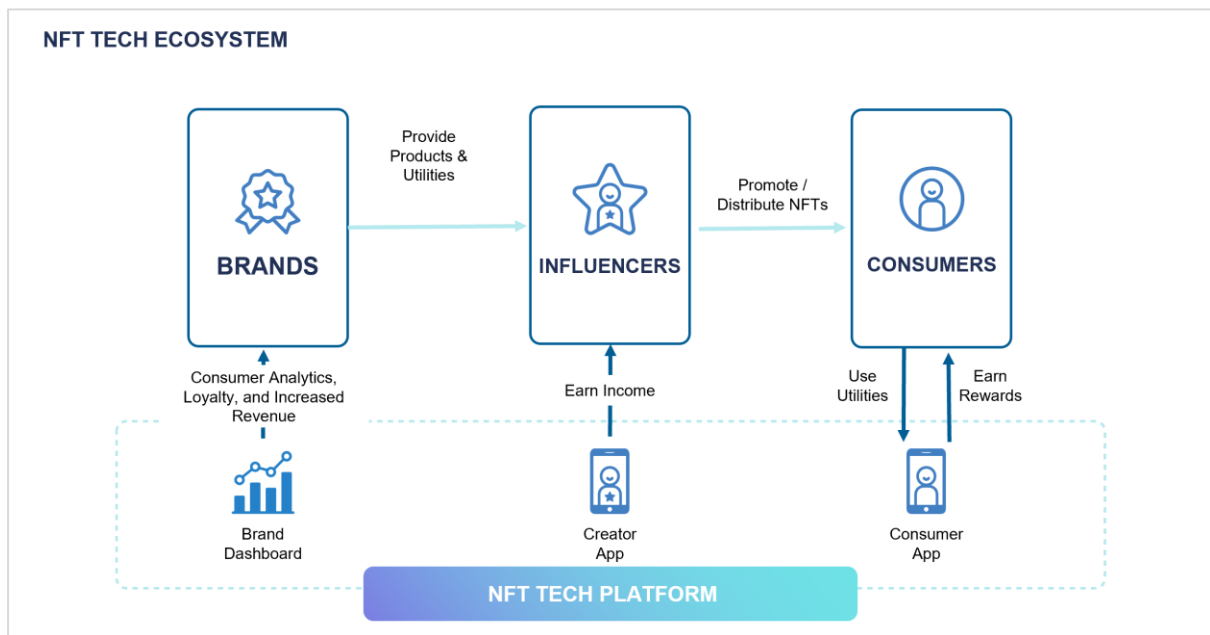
NFT TECH ECOSYSTEM

BRANDS

Provide Products & Utilities

INFLUENCERS

Promote / Distribute NFTs

CONSUMERS

Consumer Analytics, Loyalty, and Increased Revenue

Earn Income

Use Utilities

Earn Rewards

Brand Dashboard

Creator App

Consumer App

NFT TECH PLATFORM